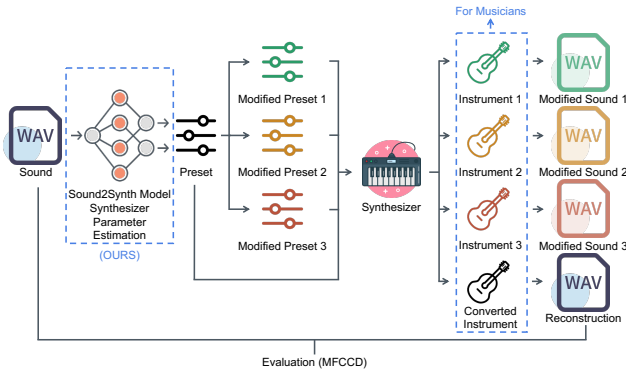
For Musicians

WAV

Sound

Sound2Synth Model
Synthesizer
Parameter
Estimation

(OURS)

Preset

Modified Preset 1

Modified Preset 2

Modified Preset 3

Synthesizer

Instrument 1

Instrument 2

Instrument 3

Converted Instrument

WAV

Modified Sound 1

WAV

Modified Sound 2

WAV

Modified Sound 3

WAV

Reconstruction

Evaluation (MFCCD)